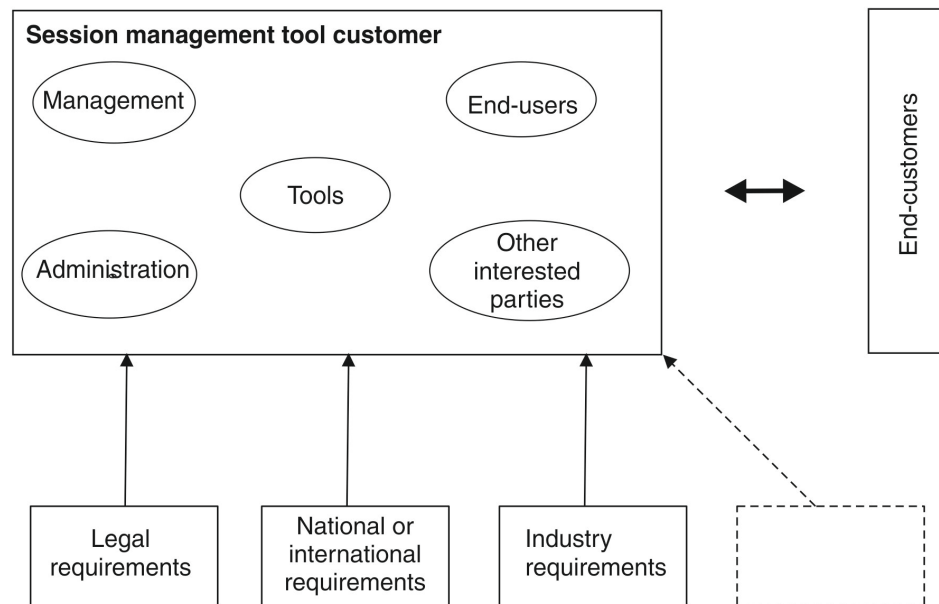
Session management tool customer

Management

End-users

Tools

Administration

Other interested parties

End-customers

Legal requirements

National or international requirements

Industry requirements